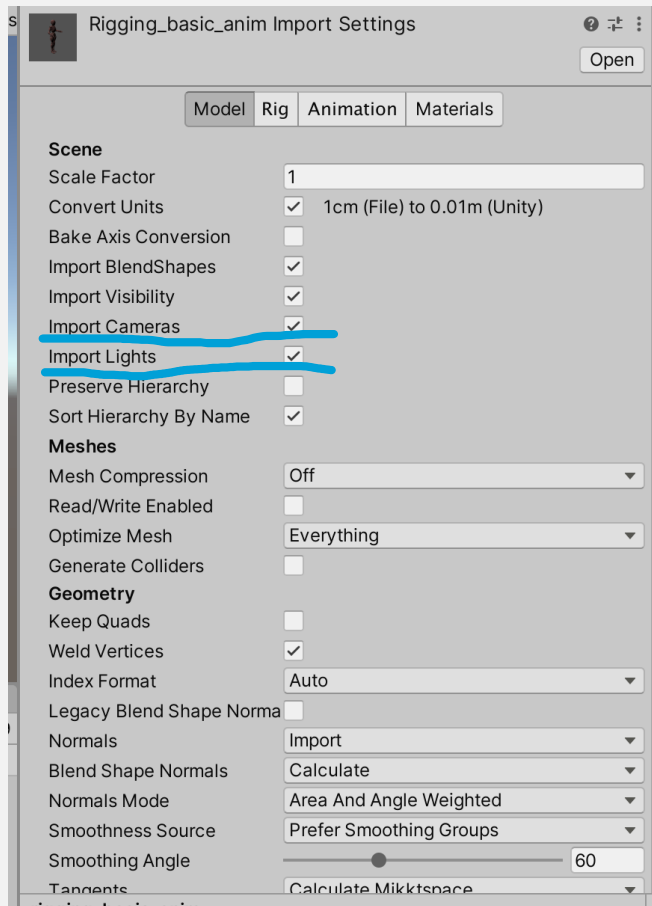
Rigging_basic_anim Import Settings

Open

Model Rig Animation Materials

Scene
Scale Factor 1
Convert Units ✓ 1cm (File) to 0.01m (Unity)
Bake Axis Conversion
Import BlendShapes ✓
Import Visibility ✓
Import Cameras ✓
Import Lights ✓
Preserve Hierarchy
Sort Hierarchy By Name ✓

Meshes
Mesh Compression Off
Read/Write Enabled
Optimize Mesh Everything
Generate Colliders

Geometry
Keep Quads
Weld Vertices ✓
Index Format Auto
Legacy Blend Shape Norma
Normals Import
Blend Shape Normals Calculate
Normals Mode Area And Angle Weighted
Smoothness Source Prefer Smoothing Groups
Smoothing Angle 60
Tangents Calculate Mikktspace